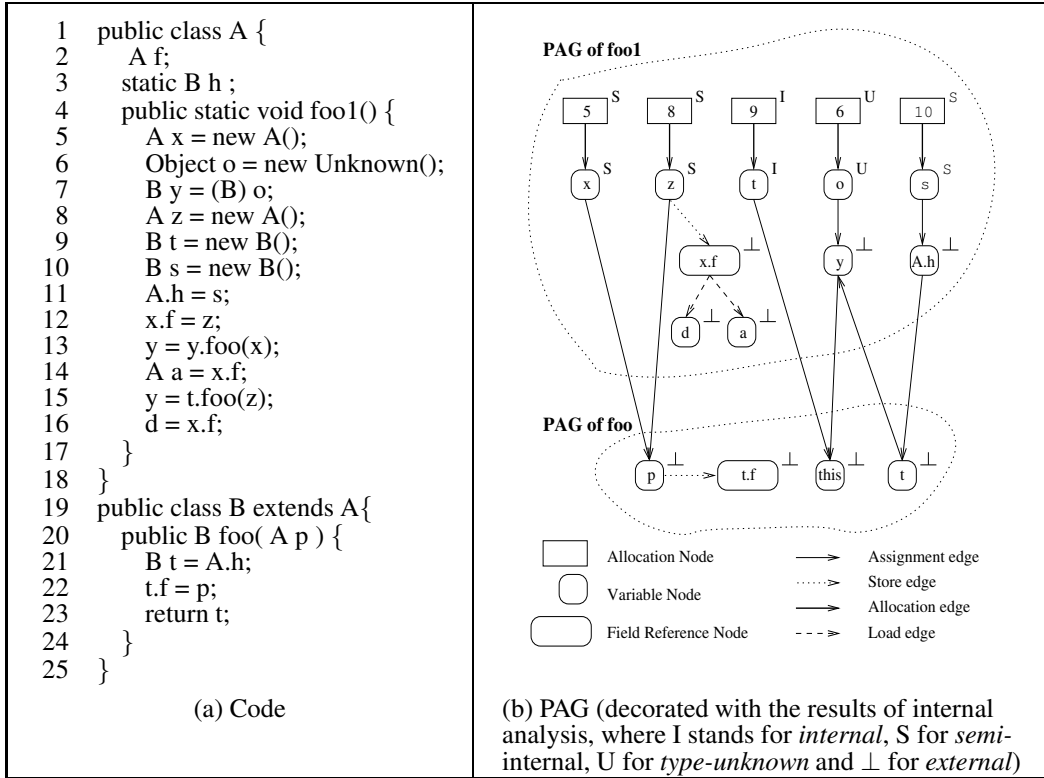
1 public class A {
2 A f;
3 static B h ;
4 public static void foo1() {
5 A x = new A();
6 Object o = new Unknown();
7 B y = (B) o;
8 A z = new A();
9 B t = new B();
10 B s = new B();
11 A.h = s;
12 x.f = z;
13 y = y.foo(x);
14 A a = x.f;
15 y = t.foo(z);
16 d = x.f;
17 }
18 }
19 public class B extends A{
20 public B foo( A p ) {
21 B t = A.h;
22 t.f = p;
23 return t;
24 }
25 }

(a) Code

PAG of foo1

5 S 8 S 9 I 6 U 10 S

x S z S t I o U s S

x.f ⊥ y ⊥ A.h ⊥

d ⊥ a ⊥

PAG of foo

p ⊥ t.f ⊥ this ⊥ t ⊥

Allocation Node
Variable Node
Field Reference Node
Assignment edge
Store edge
Allocation edge
Load edge

(b) PAG (decorated with the results of internal analysis, where I stands for *internal*, S for *semi*-internal, U for *type-unknown* and ⊥ for *external*)